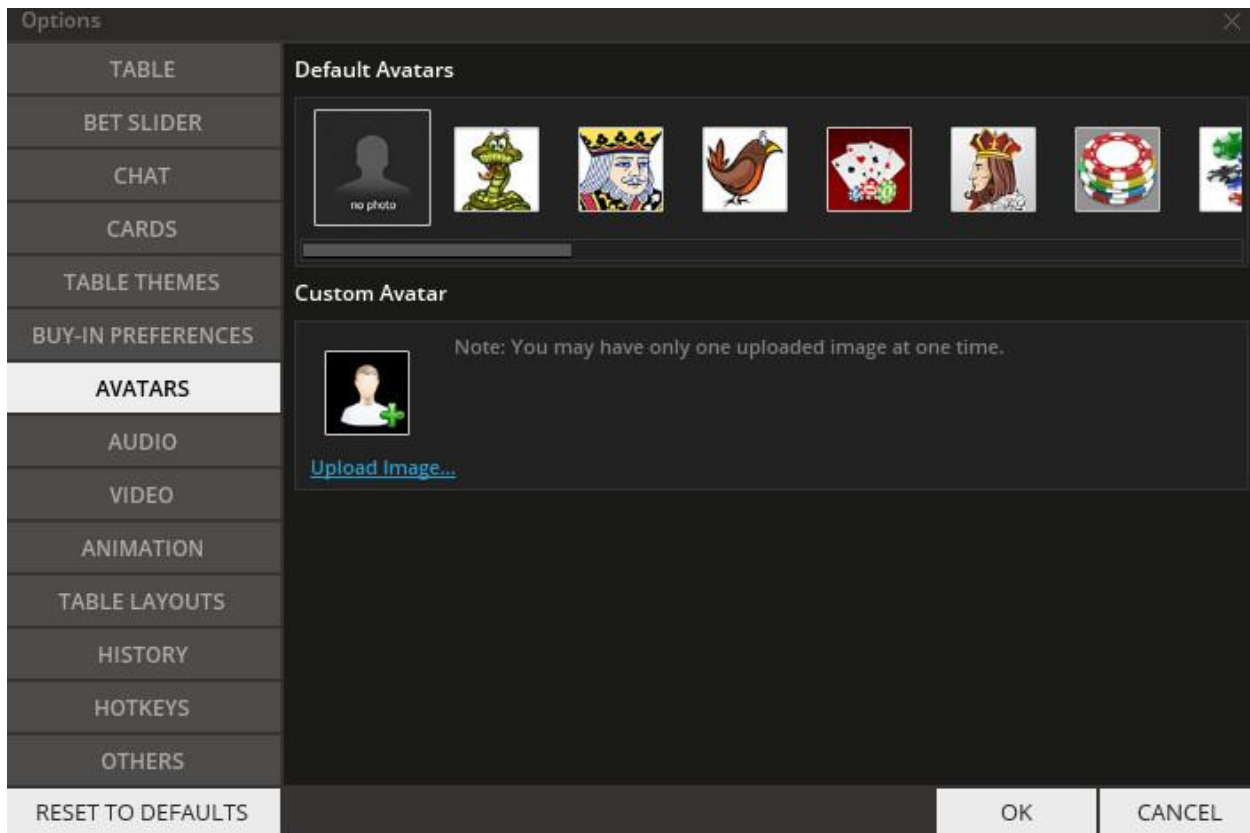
Options

TABLE
BET SLIDER
CHAT
CARDS
TABLE THEMES
BUY-IN PREFERENCES
AVATARS
AUDIO
VIDEO
ANIMATION
TABLE LAYOUTS
HISTORY
HOTKEYS
OTHERS
RESET TO DEFAULTS

Default Avatars

no photo

Custom Avatar

Note: You may have only one uploaded image at one time.

Upload Image...

OK
CANCEL